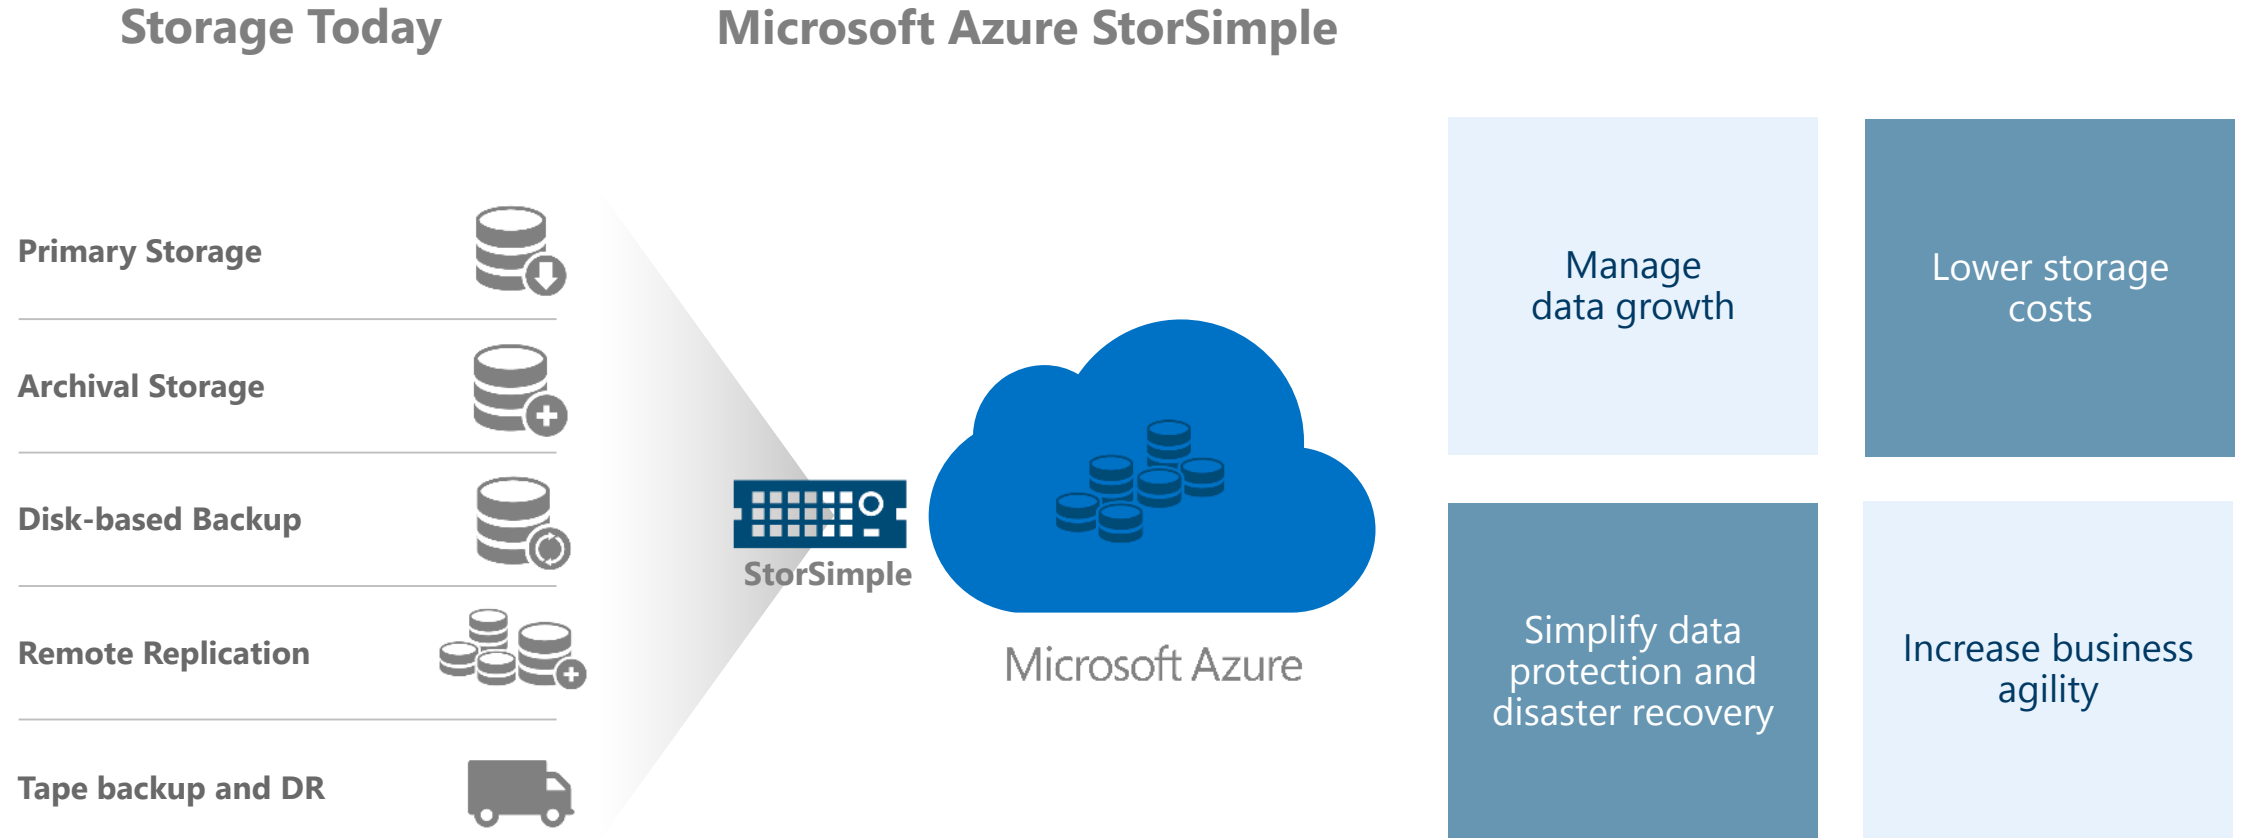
Storage Today

Microsoft Azure StorSimple

Primary Storage

Archival Storage

Disk-based Backup

Remote Replication

Tape backup and DR

StorSimple

Microsoft Azure

Manage data growth

Lower storage costs

Simplify data protection and disaster recovery

Increase business agility